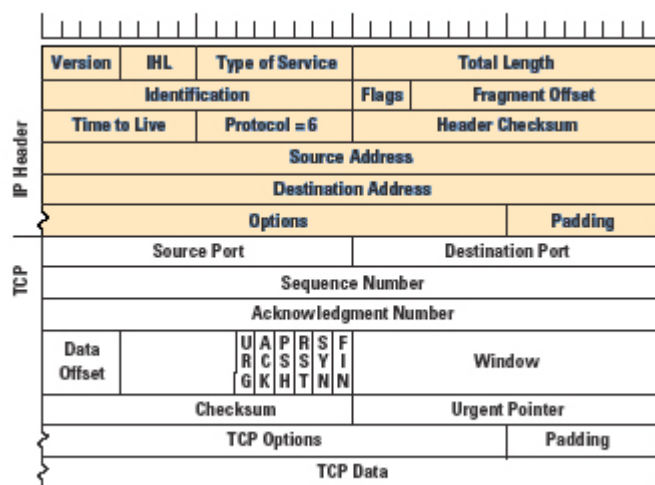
IP Header

| Version | IHL | Type of Service | Total Length | |
|---|---|---|---|---|
| Identification | | | Flags | Fragment Offset |
| Time to Live | | Protocol = 6 | Header Checksum | |
| Source Address | | | | |
| Destination Address | | | | |
| Options | | | | Padding |

TCP

| Source Port | | Destination Port |
|---|---|---|
| Sequence Number | | |
| Acknowledgment Number | | |
| Data Offset | URG ACK PSH RST SYN FIN | Window |
| Checksum | | Urgent Pointer |
| TCP Options | | Padding |
| TCP Data | | |